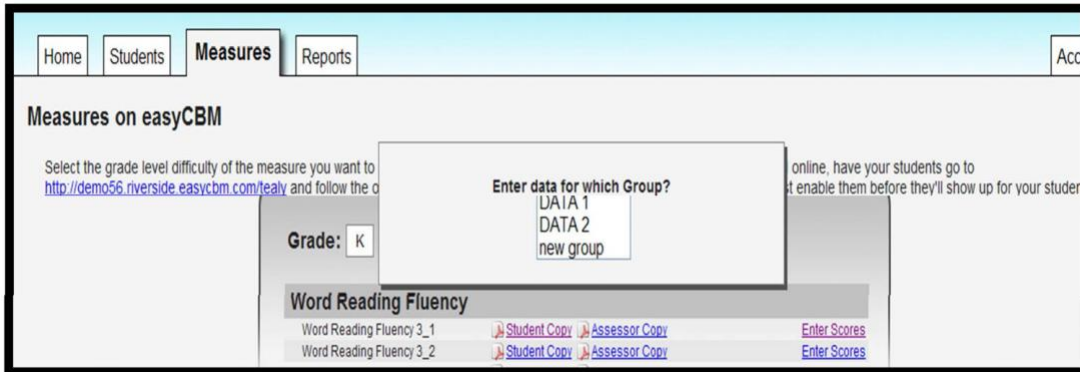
Home Students Measures Reports Acc

Measures on easyCBM

Select the grade level difficulty of the measure you want to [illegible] online, have your students go to http://demo56.riverside.easycbm.com/tealy and follow the o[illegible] t enable them before they'll show up for your studen

Enter data for which Group?

DATA 1
DATA 2
new group

Grade: K

Word Reading Fluency

| Word Reading Fluency 3_1 | Student Copy | Assessor Copy | Enter Scores |
|---|---|---|---|
| Word Reading Fluency 3_2 | Student Copy | Assessor Copy | Enter Scores |